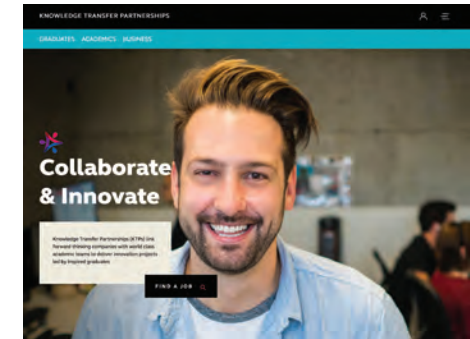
KNOWLEDGE TRANSFER PARTNERSHIPS

GRADUATES ACADEMICS BUSINESS

Collaborate & Innovate

Knowledge Transfer Partnerships (KTPs) link forward thinking companies with world class academic teams to deliver innovation projects led by inspired graduates

FIND A JOB